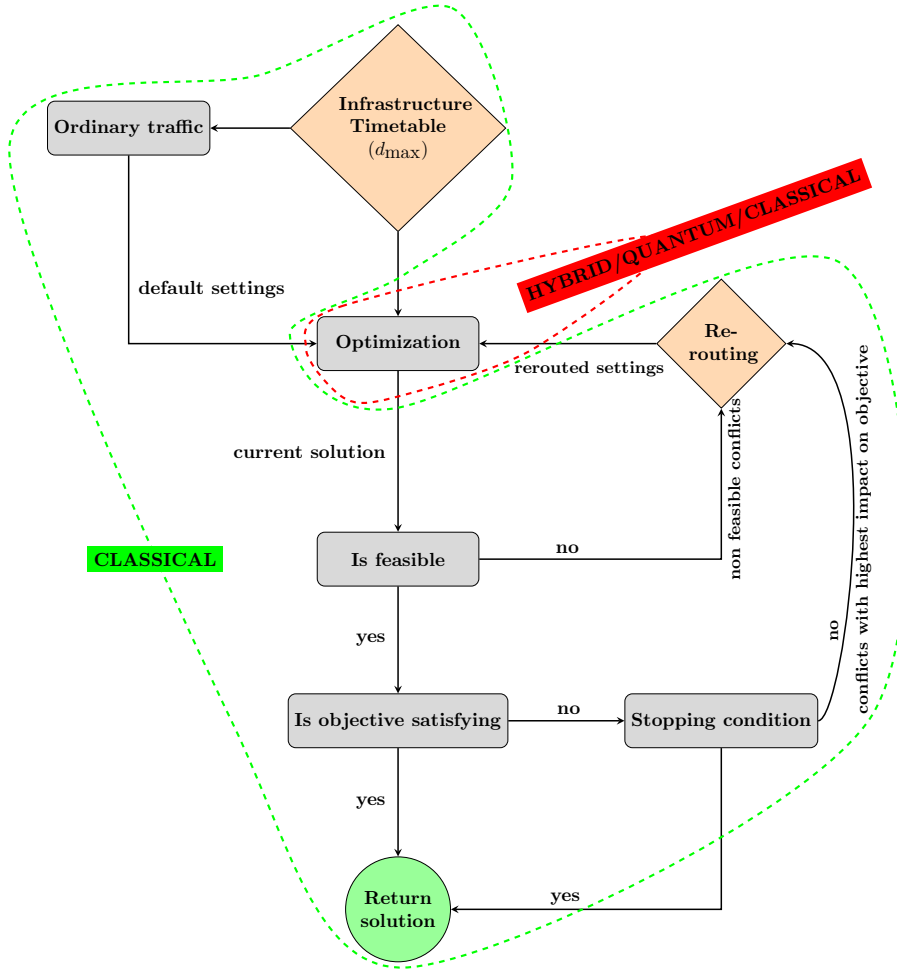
Infrastructure Timetable ($d_{\max}$)

Ordinary traffic

HYBRID/QUANTUM/CLASSICAL

default settings

Optimization

Re-routing

rerouted settings

current solution

non feasible conflicts

CLASSICAL

Is feasible

no

yes

no

conflicts with highest impact on objective

Is objective satisfying

no

Stopping condition

yes

yes

Return solution